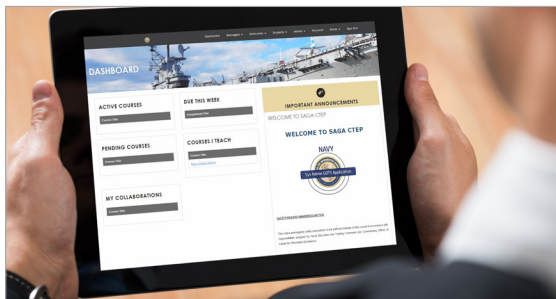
Dashboard Managers Instructors Students Admin Account Reset Sign Out

DASHBOARD

ACTIVE COURSES

Course Title

DUE THIS WEEK

Assignment Title

IMPORTANT ANNOUNCEMENTS

WELCOME TO SAGA CTEP

WELCOME TO SAGA CTEP

PENDING COURSES

Course Title

COURSES I TEACH

Course Title

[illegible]

NAVY

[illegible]

MY COLLABORATIONS

Course Title

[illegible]

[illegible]